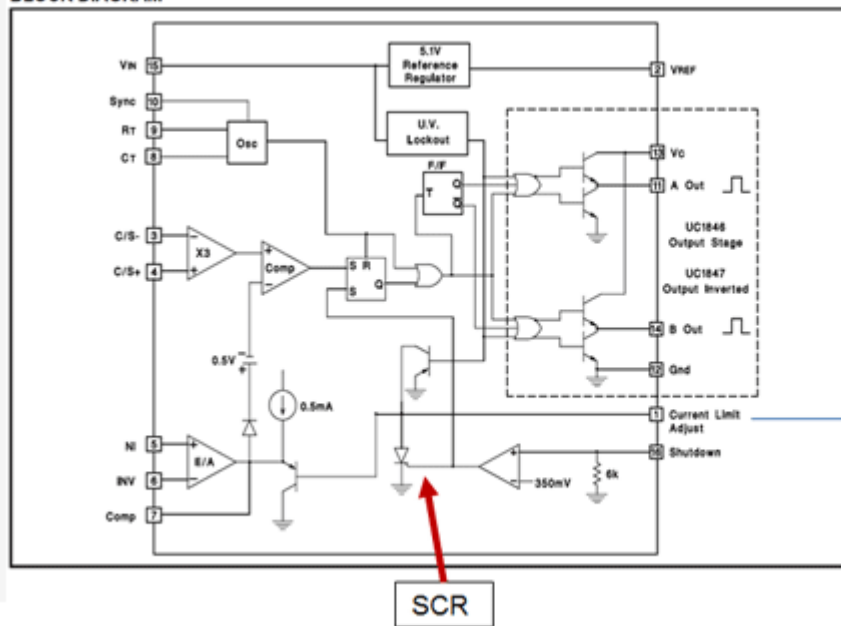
VIN 15
Sync 10
RT 9
CT 8
C/S- 3
C/S+ 4
NI 5
INV 6
Comp 7
5.1V Reference Regulator
2 VREF
U.V. Lockout
Osc
F/F
T
Q
Q
13 Vc
11 A Out
UC1846 Output Stage
UC1847 Output Inverted
X3
Comp
S R
S Q
14 B Out
12 Gnd
0.5V
0.5mA
1 Current Limit Adjust
16 Shutdown
E/A
350mV
6k
SCR